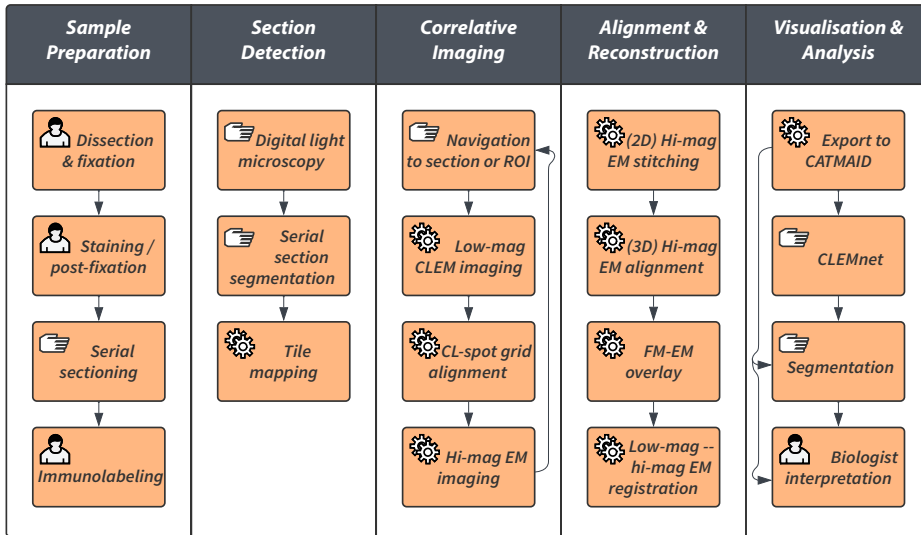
| Sample Preparation | Section Detection | Correlative Imaging | Alignment & Reconstruction | Visualisation & Analysis |
|---|---|---|---|---|
| Dissection & fixation | Digital light microscopy | Navigation to section or ROI | (2D) Hi-mag EM stitching | Export to CATMAID |
| Staining / post-fixation | Serial section segmentation | Low-mag CLEM imaging | (3D) Hi-mag EM alignment | CLEMnet |
| Serial sectioning | Tile mapping | CL-spot grid alignment | FM-EM overlay | Segmentation |
| Immunolabeling | | Hi-mag EM imaging | Low-mag -- hi-mag EM registration | Biologist interpretation |